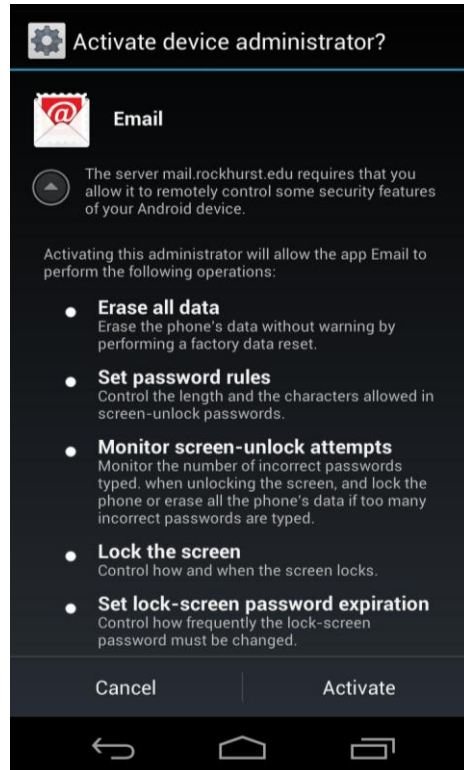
Activate device administrator?

Email

The server mail.rockhurst.edu requires that you allow it to remotely control some security features of your Android device.

Activating this administrator will allow the app Email to perform the following operations:

- **Erase all data**
Erase the phone's data without warning by performing a factory data reset.

- **Set password rules**
Control the length and the characters allowed in screen-unlock passwords.

- **Monitor screen-unlock attempts**
Monitor the number of incorrect passwords typed. when unlocking the screen, and lock the phone or erase all the phone's data if too many incorrect passwords are typed.

- **Lock the screen**
Control how and when the screen locks.

- **Set lock-screen password expiration**
Control how frequently the lock-screen password must be changed.

Cancel

Activate